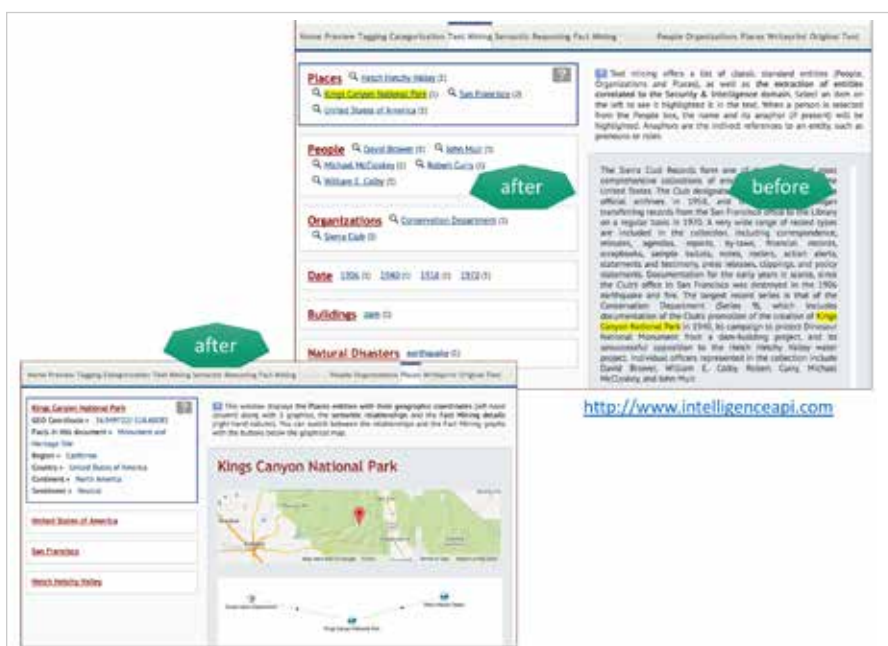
Home Preview Tagging Categorization Text Mining Semantic Reasoning Fact Mining People Organizations Places Writeprint Original Text

Places Hetch Hetchy Valley (1) Kings Canyon National Park (1) San Francisco (2) United States of America (1)

People David Brower (1) John Muir (1) Michael McCloskey (1) Robert Cutis (1) William E. Colby (1)

Organizations Conservation Department (1) Sierra Club (3)

Date 1906 (1) 1940 (1) 1916 (1) 1972 (1)

Buildings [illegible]

Natural Disasters earthquake (1)

after

Text mining offers a list of classic standard entities (People, Organizations and Places), as well as the extraction of entities correlated to the Security & Intelligence domain. Select an item on the left to see it highlighted it in the text. When a person is selected from the People box, the name and its anaphor (if present) will be highlighted. Anaphors are the indirect references to an entity, such as pronouns or roles.

before

The Sierra Club Records form one of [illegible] comprehensive collections of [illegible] United States. The Club designated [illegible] official archives in 1956, and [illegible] transferring records from the San Francisco office to the Library on a regular basis in 1970. A very wide range of record types are included in the collection, including correspondence, minutes, agendas, reports, by-laws, financial records, scrapbooks, sample ballots, notes, rosters, action alerts, statements and testimony, press releases, clippings and policy statements. Documentation for the early years is scanty, since the Club's office in San Francisco was destroyed in the 1906 earthquake and fire. The largest record series is that of the Conservation Department (Series 9), which includes documentation of the Club's promotion of the creation of Kings Canyon National Park in 1940, its campaign to protect Dinosaur National Monument from a dam-building project, and its unsuccessful opposition to the Hetch Hetchy Valley water project. Individual officers represented in the collection include David Brower, William E. Colby, Robert Cutis, Michael McCloskey, and John Muir.

after

Home Preview Tagging Categorization Text Mining Semantic Reasoning Fact Mining People Organizations Places Writeprint Original Text

Kings Canyon National Park
GEO Coordinates » 36.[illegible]
Facts in this document » Monument and Heritage Site
Region » California
Country » United States of America
Continent » North America
Sentiment » Neutral

United States of America

San Francisco

Hetch Hetchy Valley

This window displays the Places entities with their geographic coordinates (left-hand column) along with 2 graphics, the semantic relationships and the Fact Mining details (right-hand column). You can switch between the relationships and the Fact Mining graphs with the buttons below the geographical map.

Kings Canyon National Park

http://www.intelligenceapi.com